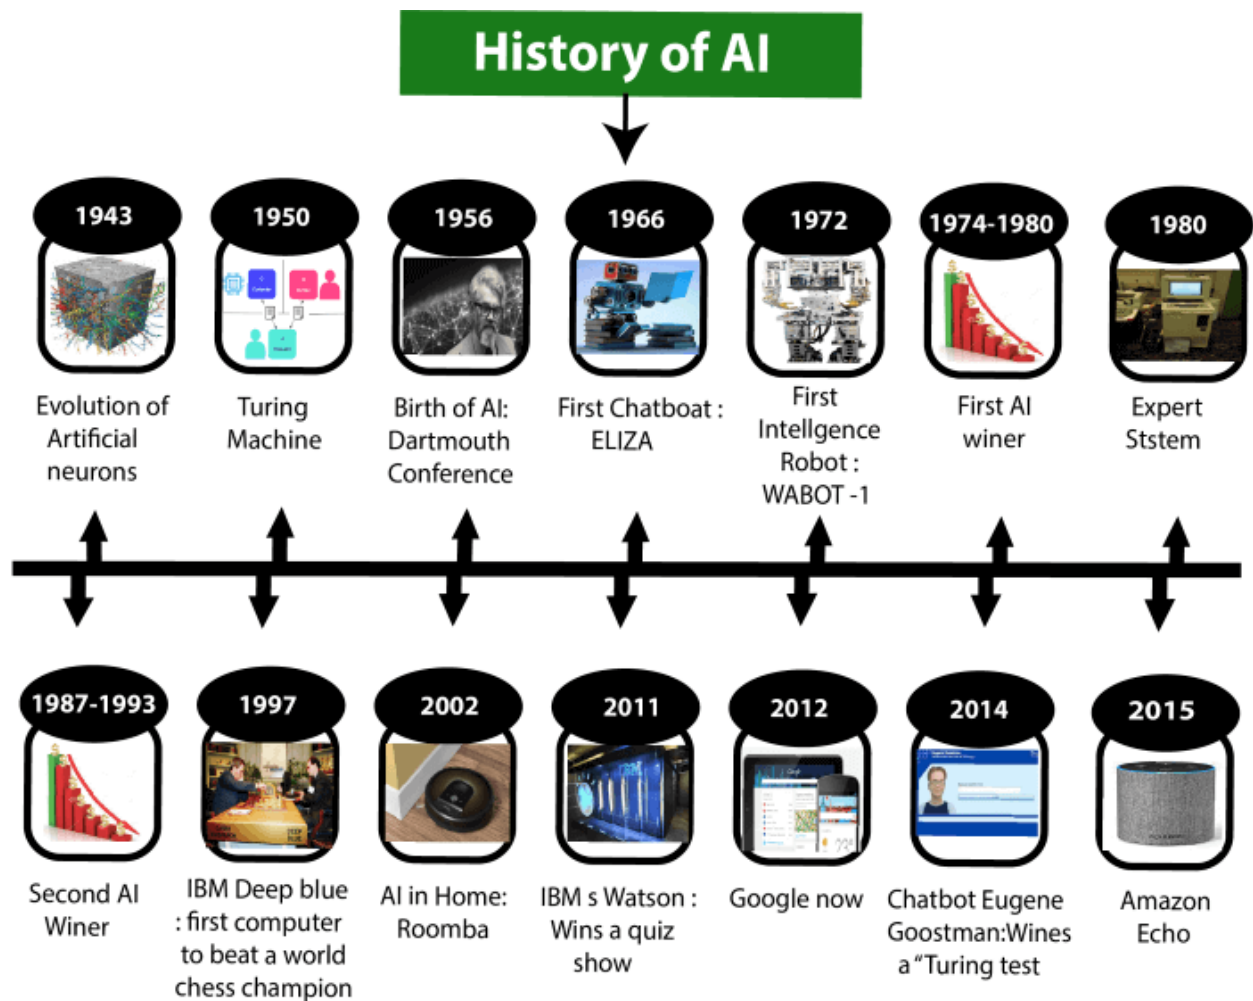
History of AI

1943
Evolution of Artificial neurons

1950
Turing Machine

1956
Birth of AI: Dartmouth Conference

1966
First Chatboat : ELIZA

1972
First Intellgence Robot : WABOT -1

1974-1980
First AI winer

1980
Expert Ststem

1987-1993
Second AI Winer

1997
IBM Deep blue : first computer to beat a world chess champion

2002
AI in Home: Roomba

2011
IBM s Watson : Wins a quiz show

2012
Google now

2014
Chatbot Eugene Goostman:Wines a "Turing test

2015
Amazon Echo